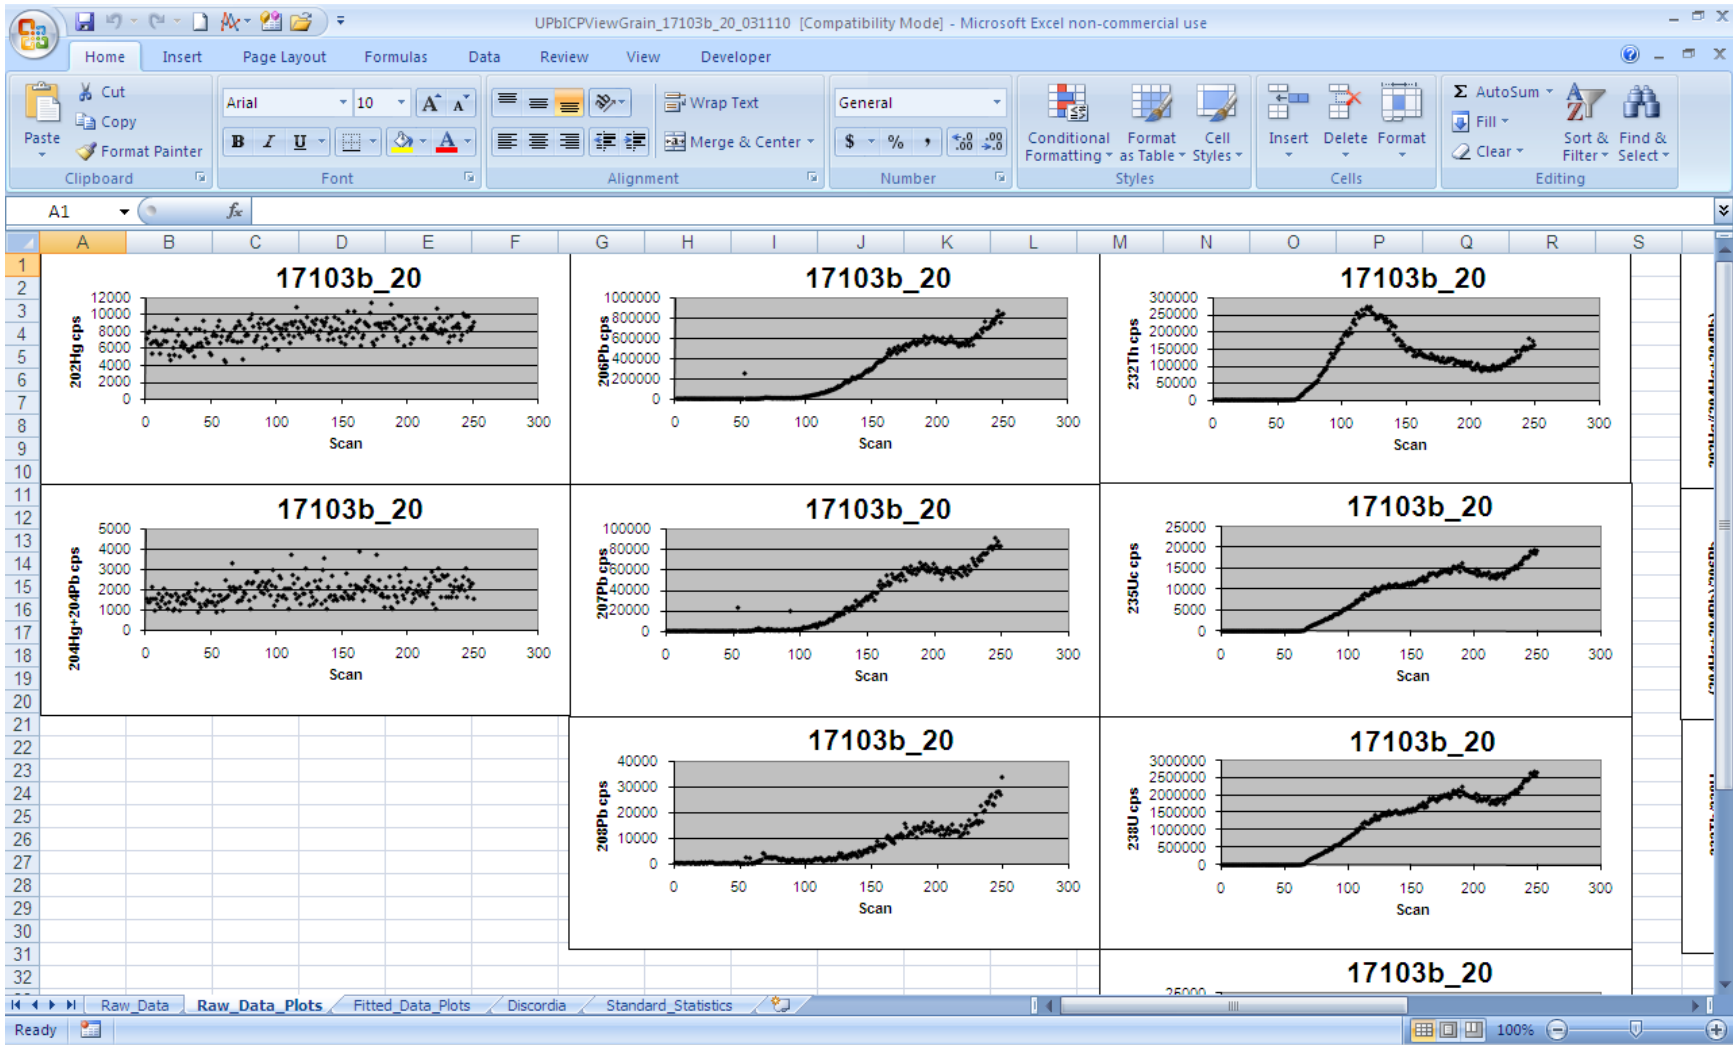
UPbICPViewGrain_17103b_20_031110 [Compatibility Mode] - Microsoft Excel non-commercial use

Home Insert Page Layout Formulas Data Review View Developer

Paste
Cut
Copy
Format Painter
Clipboard

Arial 10
B I U
Font

Wrap Text
Merge & Center
Alignment

General
$ % ,
Number

Conditional Formatting
Format as Table
Cell Styles
Styles

Insert Delete Format
Cells

AutoSum
Fill
Clear
Sort & Filter
Find & Select
Editing

A1 $f_x$

A B C D E F G H I J K L M N O P Q R S

1 2 3 4 5 6 7 8 9 10 11 12 13 14 15 16 17 18 19 20 21 22 23 24 25 26 27 28 29 30 31 32

17103b_20
202Hg cps
12000 10000 8000 6000 4000 2000 0
0 50 100 150 200 250 300
Scan

17103b_20
206Pb cps
1000000 800000 600000 400000 200000 0
0 50 100 150 200 250 300
Scan

17103b_20
232Th cps
300000 250000 200000 150000 100000 50000 0
0 50 100 150 200 250 300
Scan

17103b_20
204Hg+204Pb cps
5000 4000 3000 2000 1000 0
0 50 100 150 200 250 300
Scan

17103b_20
207Pb cps
100000 80000 60000 40000 20000 0
0 50 100 150 200 250 300
Scan

17103b_20
235Uc cps
25000 20000 15000 10000 5000 0
0 50 100 150 200 250 300
Scan

17103b_20
208Pb cps
40000 30000 20000 10000 0
0 50 100 150 200 250 300
Scan

17103b_20
238U cps
3000000 2500000 2000000 1500000 1000000 500000 0
0 50 100 150 200 250 300
Scan

17103b_20
25000

Raw_Data Raw_Data_Plots Fitted_Data_Plots Discordia Standard_Statistics

Ready 100%